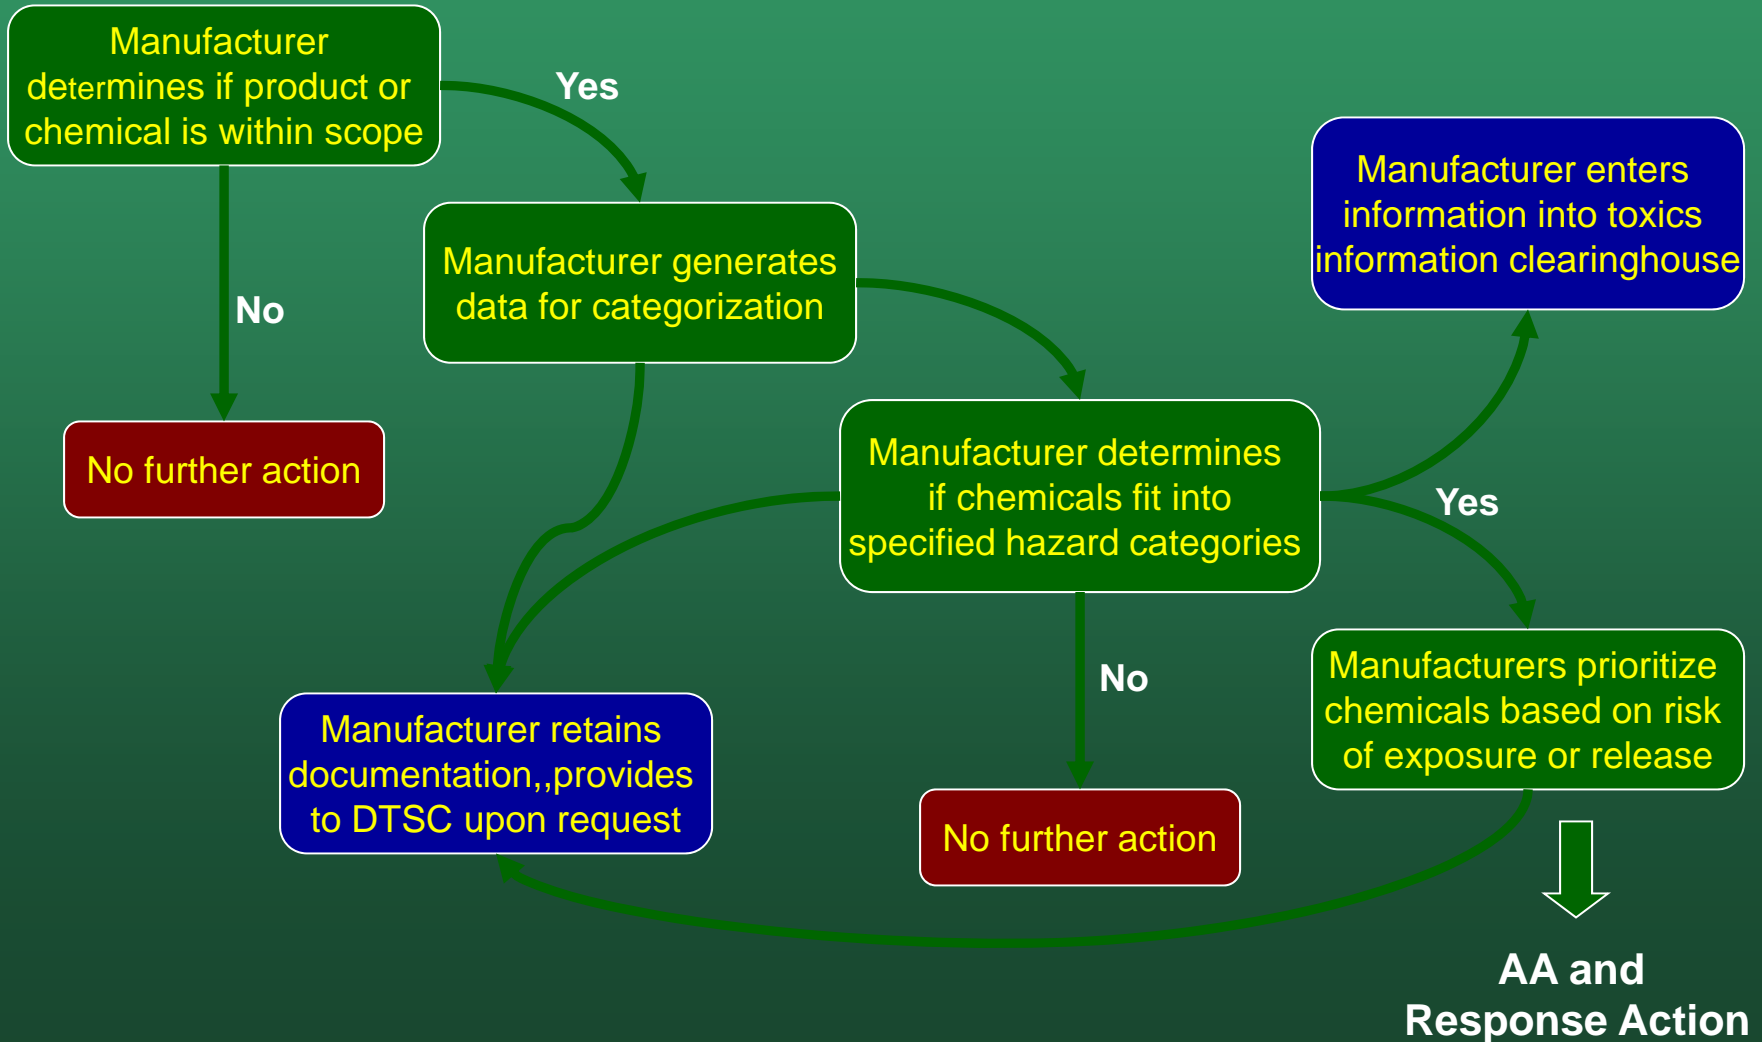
Manufacturer determines if product or chemical is within scope

Yes

No

No further action

Manufacturer generates data for categorization

Manufacturer enters information into toxics information clearinghouse

Manufacturer determines if chemicals fit into specified hazard categories

Yes

No

Manufacturer retains documentation,,provides to DTSC upon request

No further action

Manufacturers prioritize chemicals based on risk of exposure or release

AA and Response Action